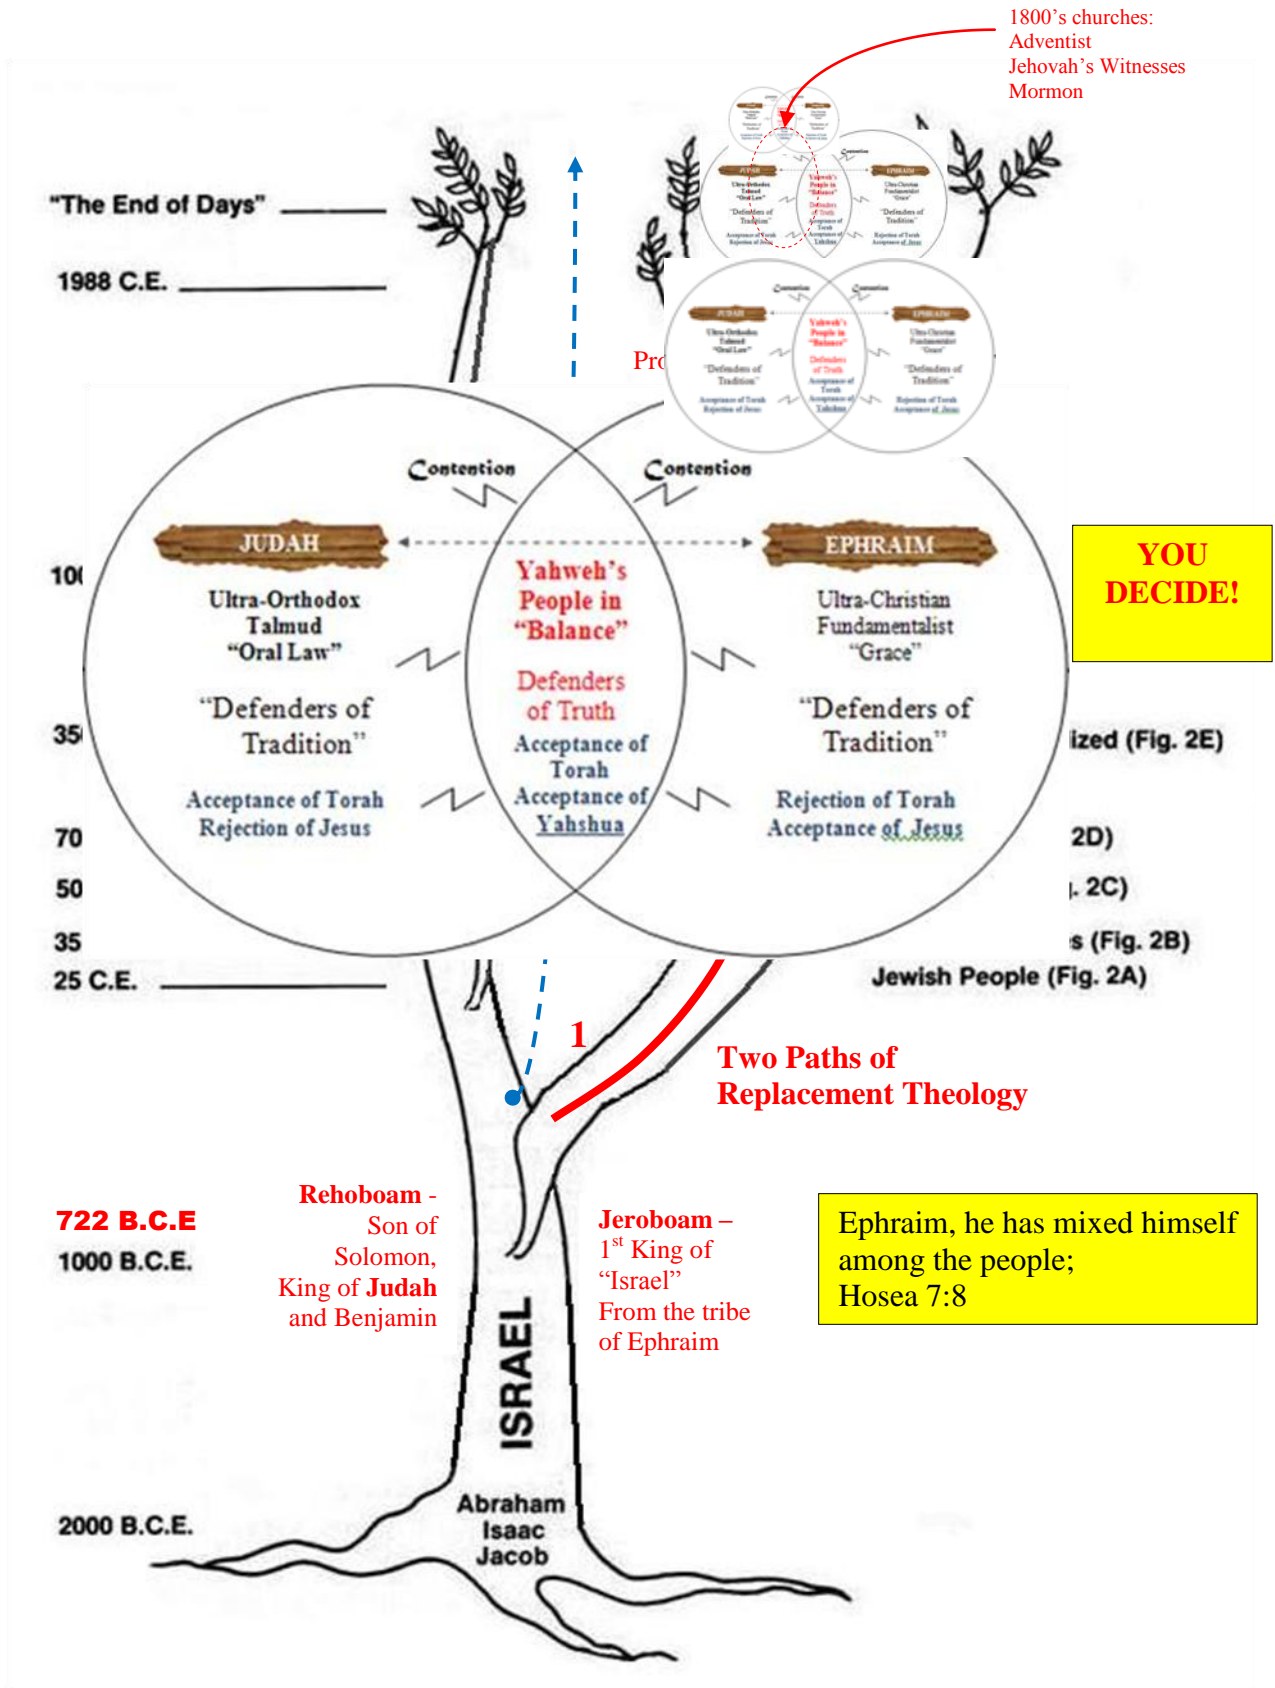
1800's churches:
Adventist
Jehovah's Witnesses
Mormon

"The End of Days"

1988 C.E.

Pro

Contention

Contention

JUDAH

Ultra-Orthodox
Talmud
"Oral Law"

"Defenders of Tradition"

Acceptance of Torah
Rejection of Jesus

Yahweh's People in "Balance"

Defenders of Truth

Acceptance of Torah
Acceptance of Yahshua

EPHRAIM

Ultra-Christian
Fundamentalist
"Grace"

"Defenders of Tradition"

Rejection of Torah
Acceptance of Jesus

YOU DECIDE!

10

35

ized (Fig. 2E)

70

2D)

50

. 2C)

35

s (Fig. 2B)

25 C.E.

Jewish People (Fig. 2A)

1

Two Paths of Replacement Theology

722 B.C.E

1000 B.C.E.

Rehoboam - Son of Solomon, King of Judah and Benjamin

Jeroboam – $1^{st}$ King of "Israel" From the tribe of Ephraim

Ephraim, he has mixed himself among the people;
Hosea 7:8

ISRAEL

2000 B.C.E.

Abraham
Isaac
Jacob